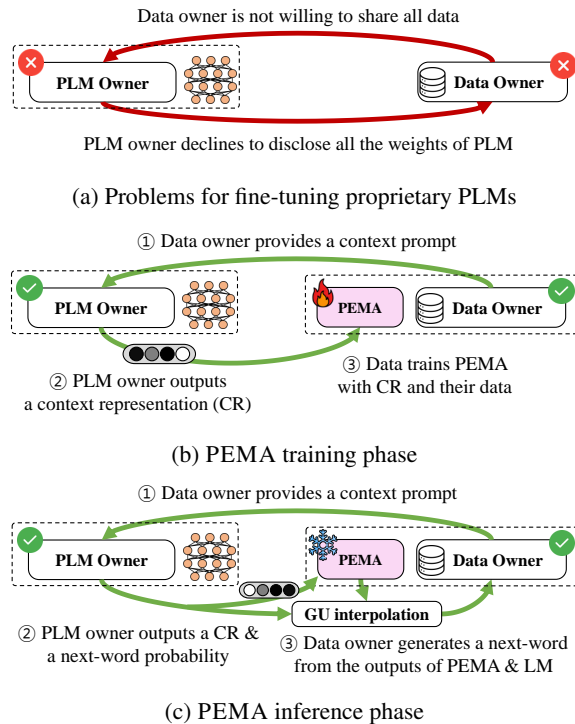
Data owner is not willing to share all data

PLM Owner

Data Owner

PLM owner declines to disclose all the weights of PLM

(a) Problems for fine-tuning proprietary PLMs

① Data owner provides a context prompt

PLM Owner

PEMA

Data Owner

② PLM owner outputs a context representation (CR)

③ Data trains PEMA with CR and their data

(b) PEMA training phase

① Data owner provides a context prompt

PLM Owner

PEMA

Data Owner

GU interpolation

② PLM owner outputs a CR & a next-word probability

③ Data owner generates a next-word from the outputs of PEMA & LM

(c) PEMA inference phase